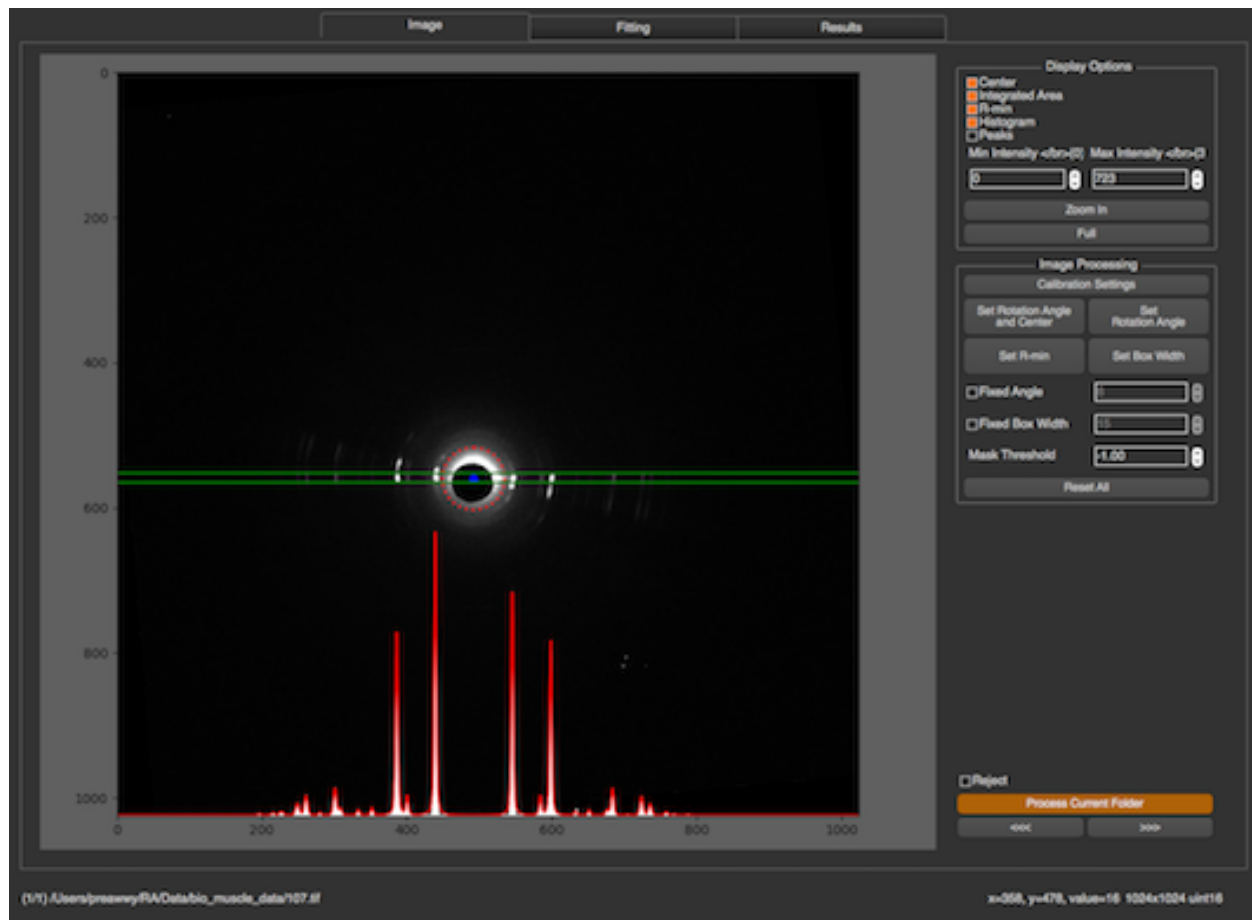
Image
Fitting
Results

0
200
400
600
800
1000
0
200
400
600
800
1000

Display Options
Center
Integrated Area
R-min
Histogram
Peaks
Min Intensity <br>(0
Max Intensity <br>(3
0
723
Zoom In
Full

Image Processing
Calibration Settings
Set Rotation Angle and Center
Set Rotation Angle
Set R-min
Set Box Width
Fixed Angle
Fixed Box Width
15
Mask Threshold
-1.00
Reset All

Reject
Process Current Folder
<<<
>>>

(1/1) /Users/preawwy/RA/Data/bio_muscle_data/107.tif
x=358, y=476, value=16 1024x1024 uint16